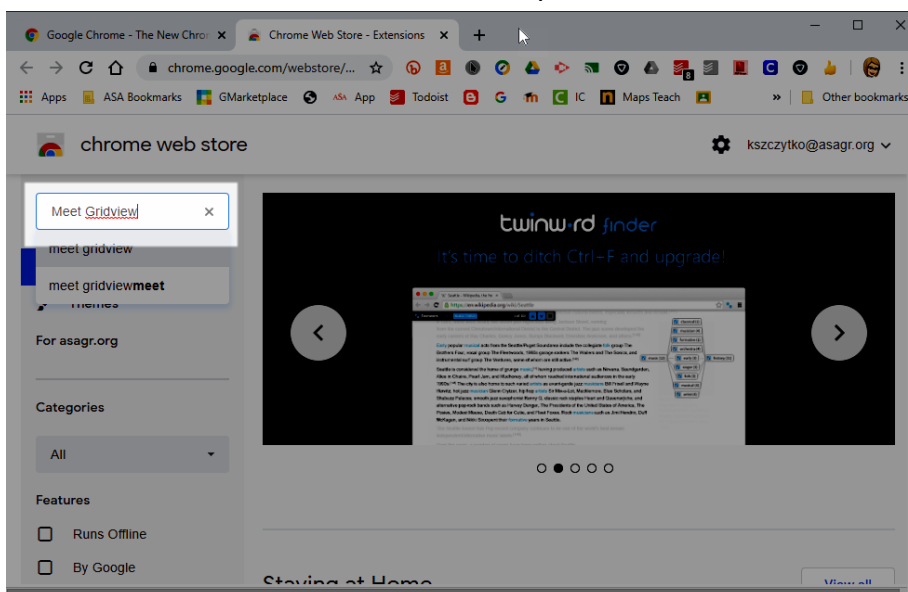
Google Chrome - The New Chro ×
Chrome Web Store - Extensions ×
+

chrome.google.com/webstore/...

Apps
ASA Bookmarks
GMarketplace
App
Todoist
IC
Maps Teach
»
Other bookmarks

chrome web store
kszczytko@asagr.org

Meet Gridview ×
meet gridview
meet gridviewmeet
Themes

For asagr.org

Categories

All

Features

Runs Offline

By Google

twinword finder
It's time to ditch Ctrl-F and upgrade!

Staying at Home
View all